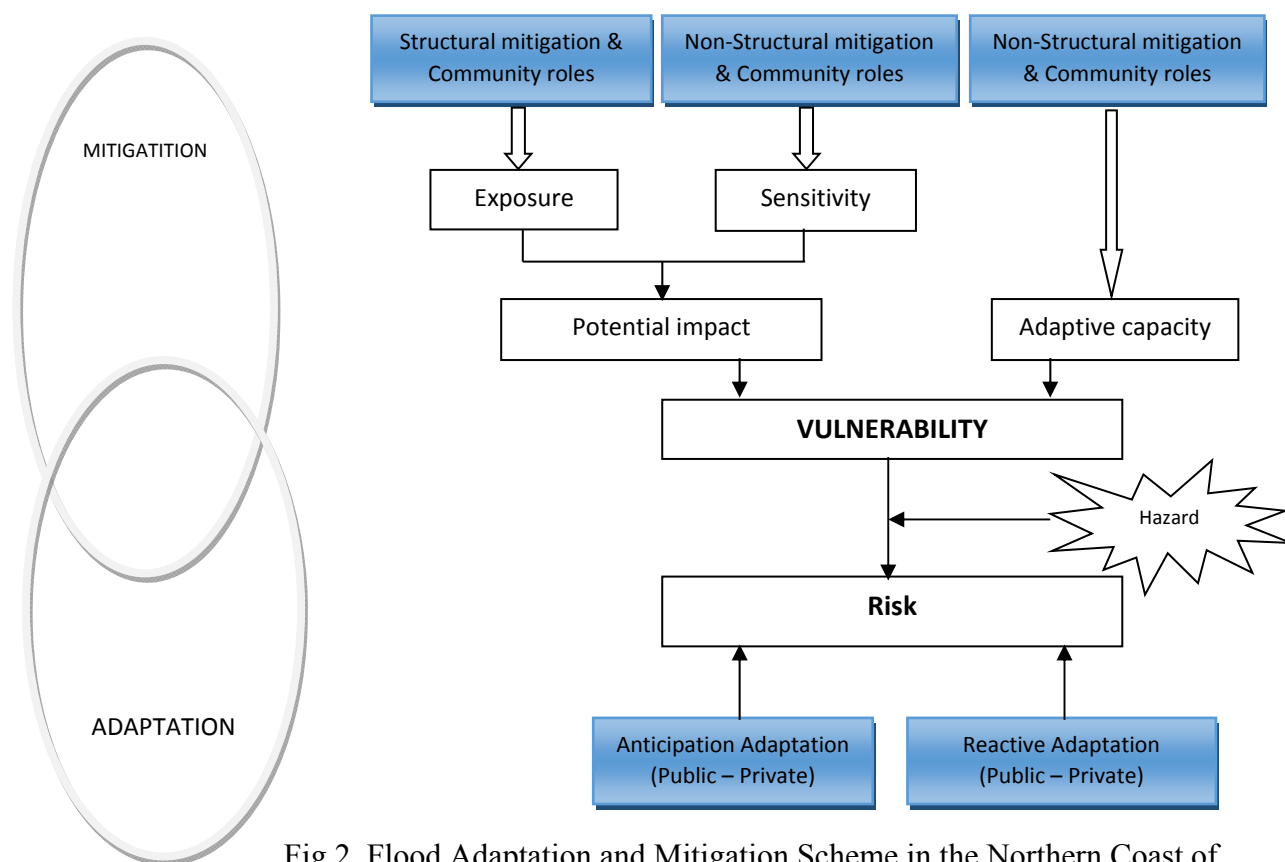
MITIGATITION

ADAPTATION

Structural mitigation & Community roles

Non-Structural mitigation & Community roles

Non-Structural mitigation & Community roles

Exposure

Sensitivity

Potential impact

Adaptive capacity

**VULNERABILITY**

Hazard

**Risk**

Anticipation Adaptation (Public – Private)

Reactive Adaptation (Public – Private)

Fig 2. Flood Adaptation and Mitigation Scheme in the Northern Coast of